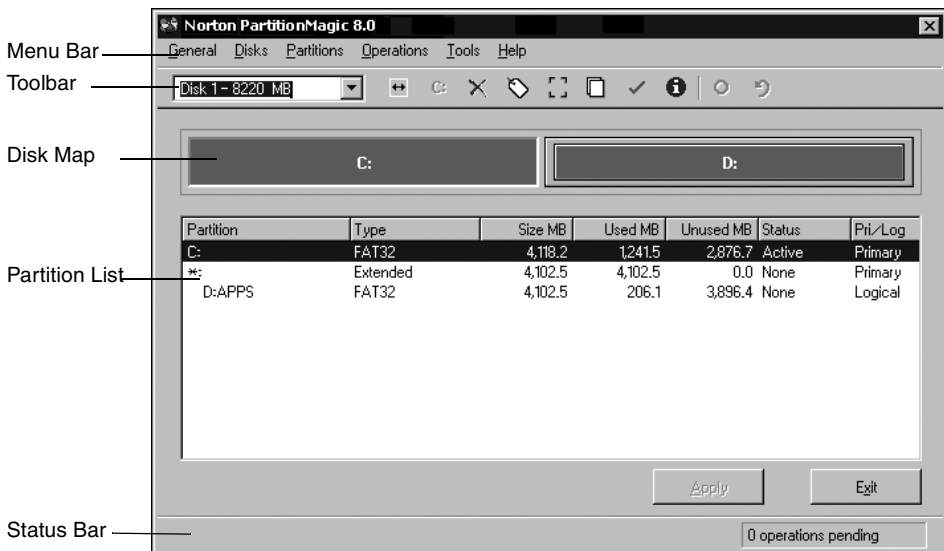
Norton PartitionMagic 8.0

Menu Bar
General Disks Partitions Operations Tools Help

Toolbar
Disk 1 - 8220 MB

Disk Map
C:
D:

Partition List

| Partition | Type | Size MB | Used MB | Unused MB | Status | Pri/Log |
|---|---|---|---|---|---|---|
| C: | FAT32 | 4,118.2 | 1,241.5 | 2,876.7 | Active | Primary |
| *: | Extended | 4,102.5 | 4,102.5 | 0.0 | None | Primary |
| D:APPS | FAT32 | 4,102.5 | 206.1 | 3,896.4 | None | Logical |

Apply
Exit

Status Bar
0 operations pending